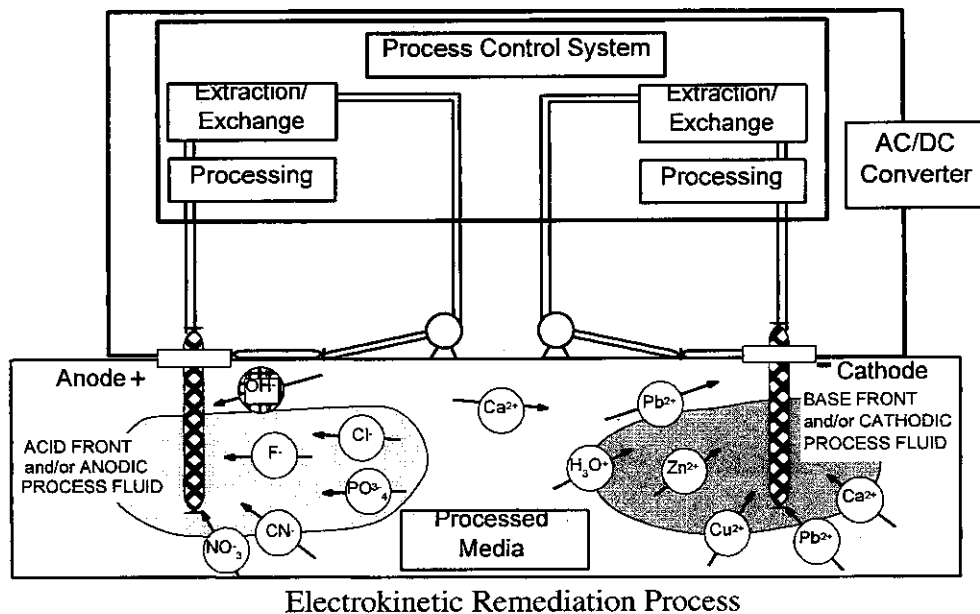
Process Control System

Extraction/ Exchange

Processing

Extraction/ Exchange

Processing

AC/DC Converter

Anode +

- Cathode

$OH^-$

$Ca^{2+}$

$Pb^{2+}$

BASE FRONT and/or CATHODIC PROCESS FLUID

ACID FRONT and/or ANODIC PROCESS FLUID

$F^-$

$Cl^-$

$PO_4^{3-}$

$CN^-$

$NO_3^-$

$H_3O^+$

$Zn^{2+}$

$Ca^{2+}$

$Cu^{2+}$

$Pb^{2+}$

Processed Media

Electrokinetic Remediation Process